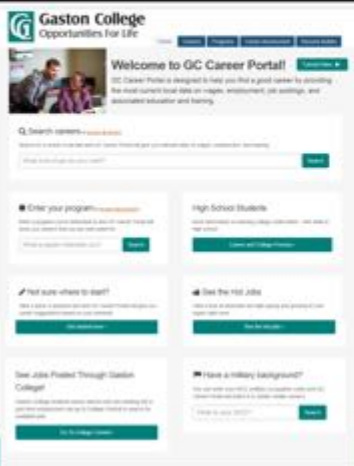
Gaston College
Opportunities For Life

Home | Careers | Programs | Career Assessment | Resume Builder

Welcome to GC Career Portal!

Tutorial Video

GC Career Portal is designed to help you find a good career by providing the most current local data on wages, employment, job postings, and associated education and training.

Search careers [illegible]

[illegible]

What kind of job do you want?

Search

Enter your program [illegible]

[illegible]

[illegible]

Search

High School Students

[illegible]

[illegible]

Not sure where to start?

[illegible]

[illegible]

See the Hot Jobs

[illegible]

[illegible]

See Jobs Posted Through Gaston College!

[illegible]

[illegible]

Have a military background?

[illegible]

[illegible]

Search